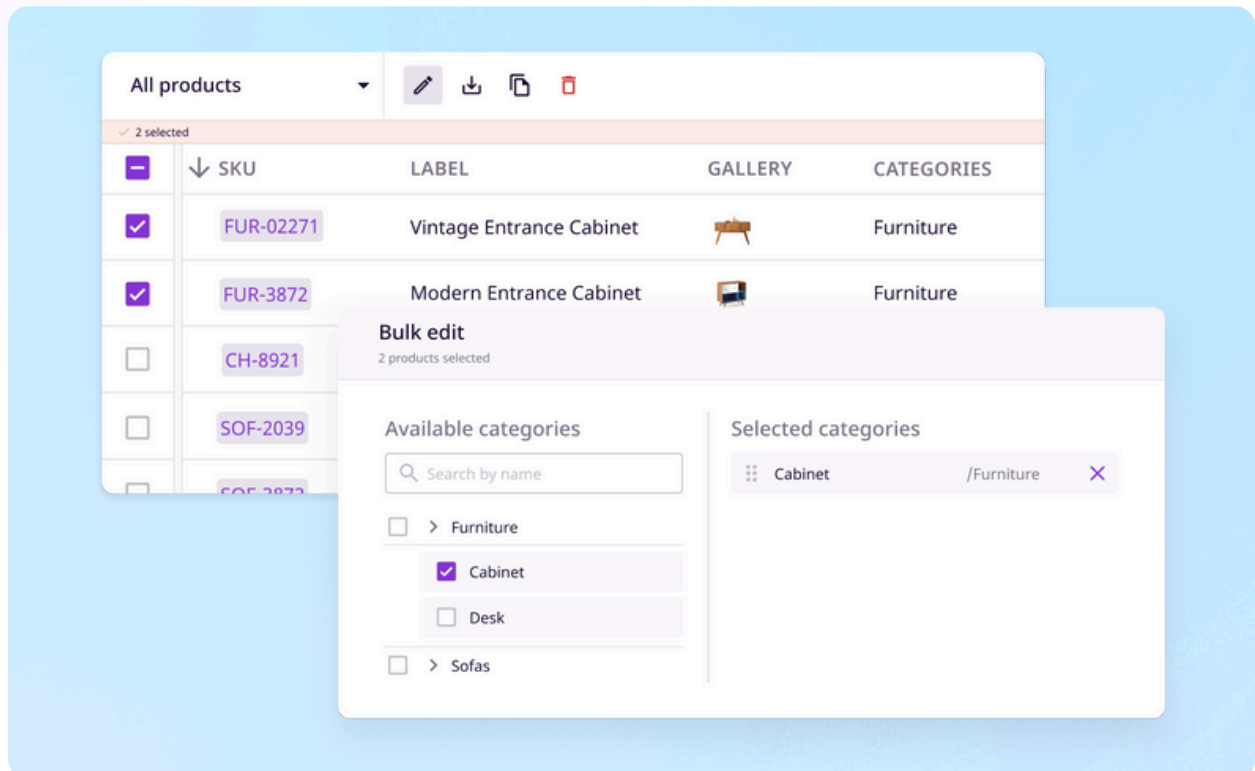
All products

2 selected

| SKU | LABEL | GALLERY | CATEGORIES |
|---|---|---|---|
| FUR-02271 | Vintage Entrance Cabinet | | Furniture |
| FUR-3872 | Modern Entrance Cabinet | | Furniture |
| CH-8921 | | | |
| SOF-2039 | | | |
| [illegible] | | | |

Bulk edit
2 products selected

Available categories
Search by name
Furniture
Cabinet
Desk
Sofas

Selected categories
Cabinet /Furniture